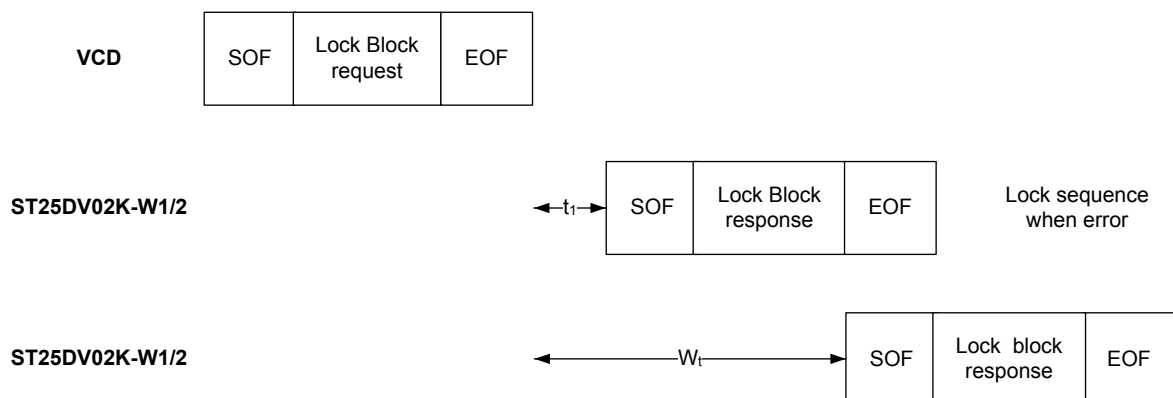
VCD

| SOF | Lock Block request | EOF |
|---|---|---|

ST25DV02K-W1/2

$t_1$

| SOF | Lock Block response | EOF |
|---|---|---|

Lock sequence when error

ST25DV02K-W1/2

$W_t$

| SOF | Lock block response | EOF |
|---|---|---|